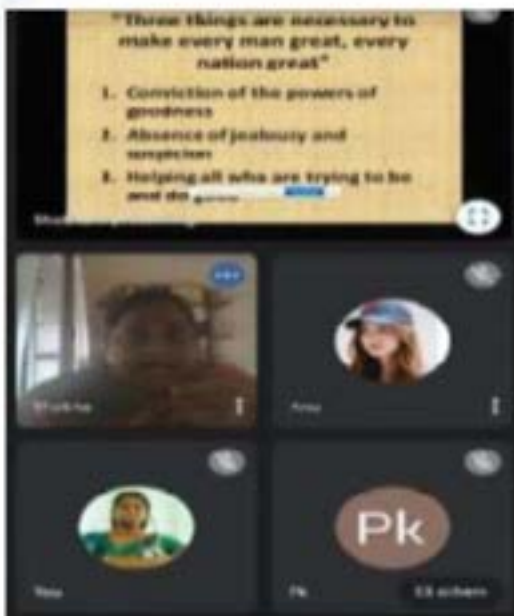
"Three things are necessary to make every man great, every nation great"

1. Conviction of the powers of goodness
2. Absence of jealousy and suspicion
3. Helping all who are trying to be and do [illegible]

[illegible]

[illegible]

Pk

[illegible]